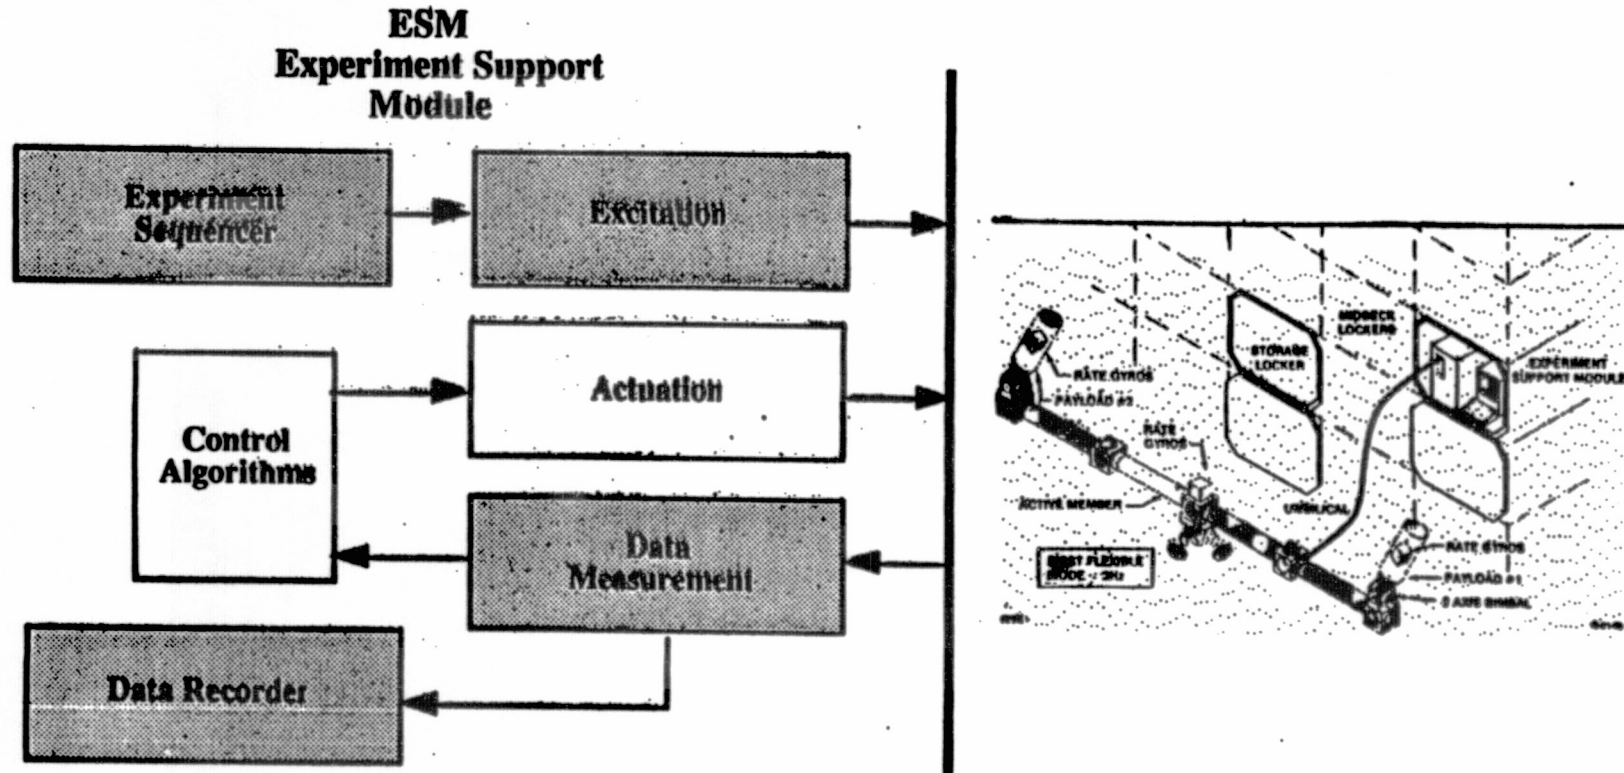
ESM
Experiment Support
Module

Experiment Sequencer

Excitation

Control Algorithms

Actuation

Data Measurement

Data Recorder

STORAGE LOCKER

MIDDECK LOCKERS

EXPERIMENT SUPPORT MODULE

RATE GYROS

PAYLOAD #2

RATE GYROS

ACTIVE MEMBER

UMBILICAL

FIRST FLEXIBLE MODE ~ 2Hz

RATE GYROS

PAYLOAD #1

2 AXIS GIMBAL